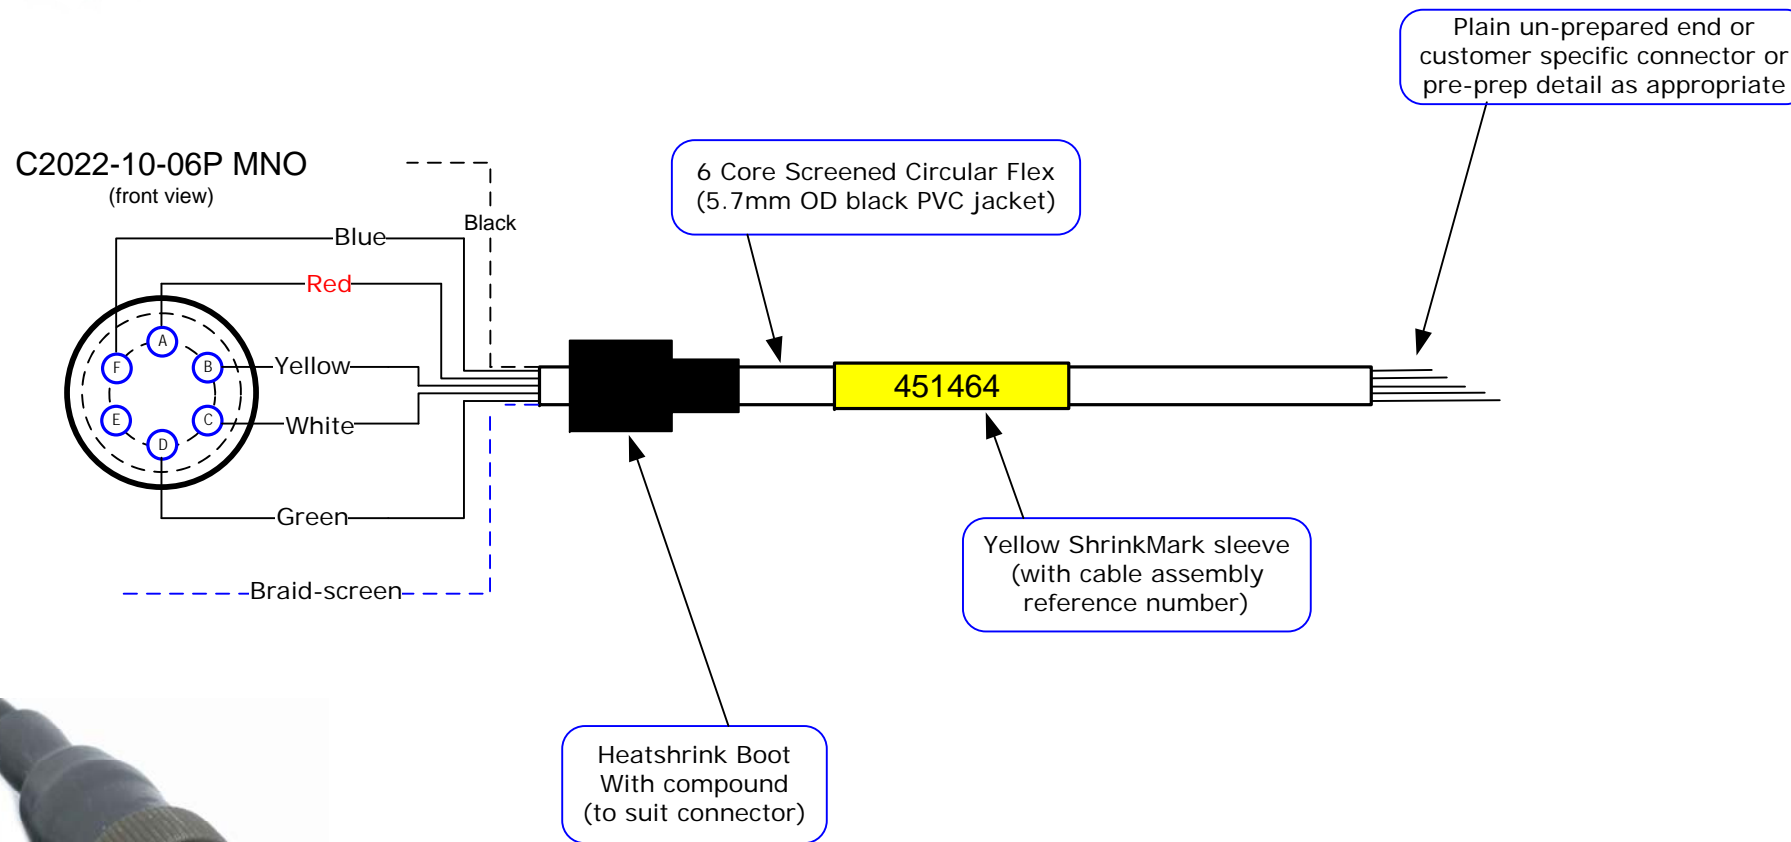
Plain un-prepared end or customer specific connector or pre-prep detail as appropriate

C2022-10-06P MNO
(front view)

6 Core Screened Circular Flex
(5.7mm OD black PVC jacket)

Black
Blue
Red
Yellow
White
Green
Braid-screen

A
B
C
D
E
F

451464

Yellow ShrinkMark sleeve (with cable assembly reference number)

Heatshrink Boot With compound (to suit connector)